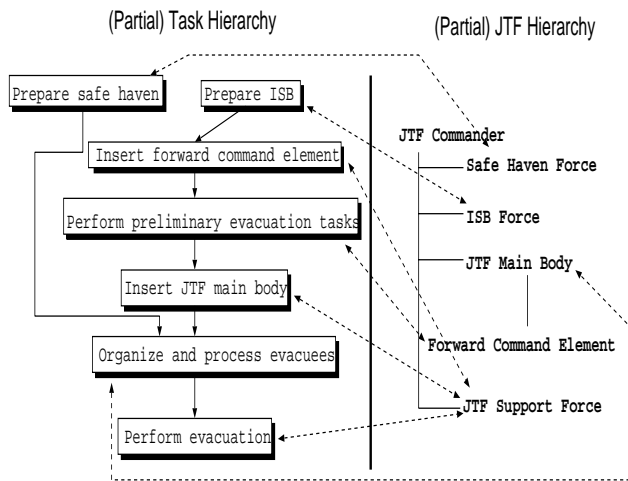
(Partial) Task Hierarchy

(Partial) JTF Hierarchy

Prepare safe haven

Prepare ISB

Insert forward command element

Perform preliminary evacuation tasks

Insert JTF main body

Organize and process evacuees

Perform evacuation

JTF Commander

Safe Haven Force

ISB Force

JTF Main Body

Forward Command Element

JTF Support Force